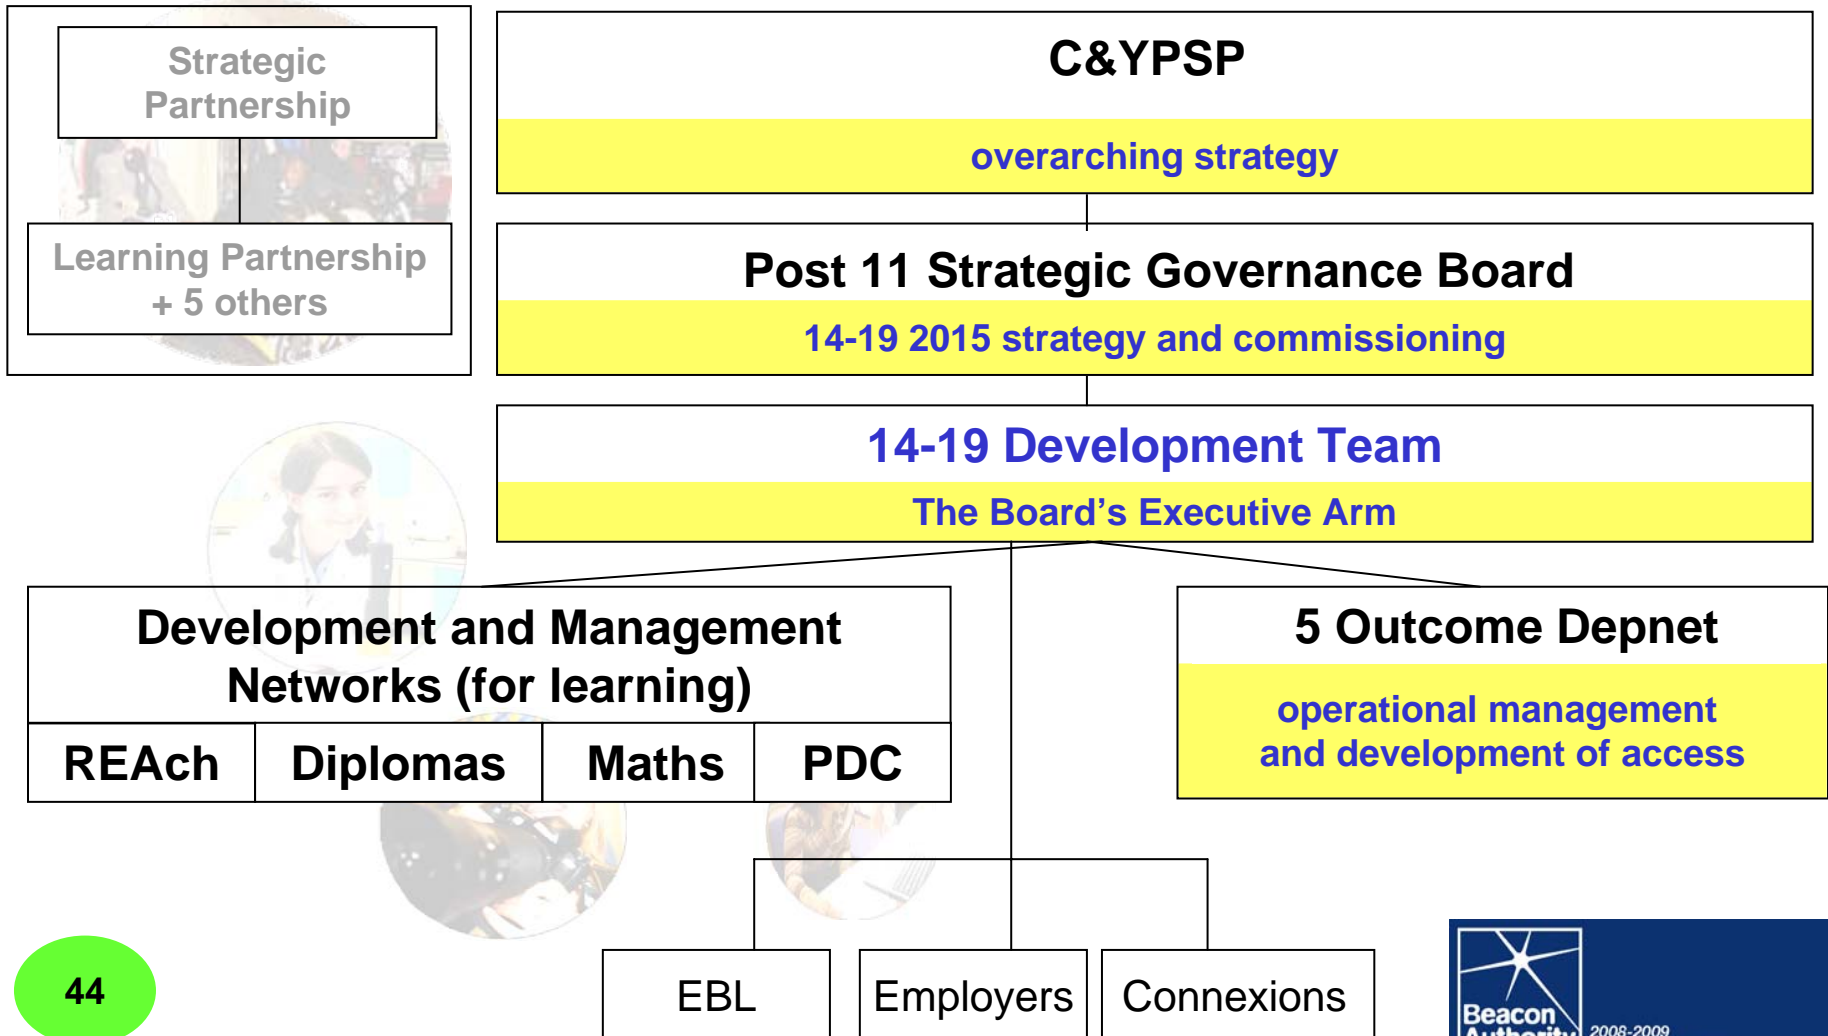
Strategic Partnership

Learning Partnership + 5 others

C&YPSP

overarching strategy

Post 11 Strategic Governance Board

14-19 2015 strategy and commissioning

14-19 Development Team

The Board's Executive Arm

Development and Management Networks (for learning)

| REAch | Diplomas | Maths | PDC |
|---|---|---|---|

5 Outcome Depnet

operational management and development of access

EBL

Employers

Connexions

44

Beacon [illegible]

2008-2009